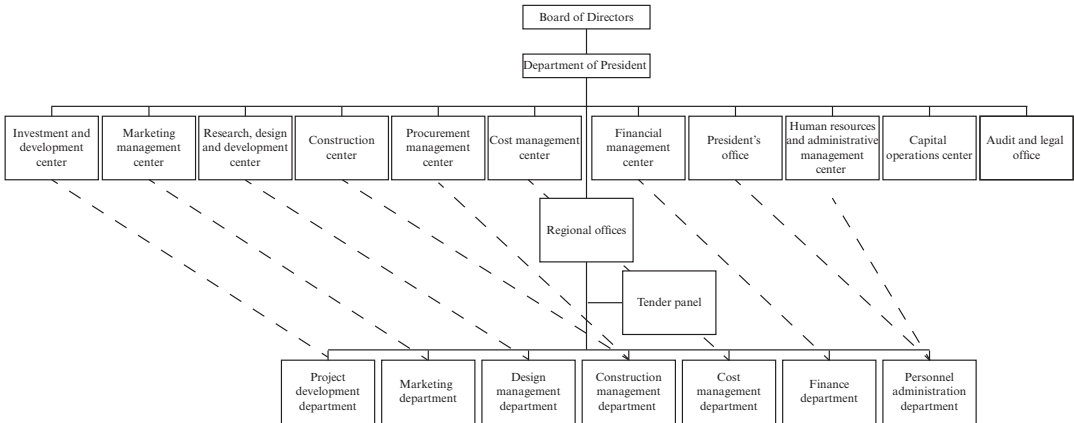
Board of Directors

Department of President

Investment and development center

Marketing management center

Research, design and development center

Construction center

Procurement management center

Cost management center

Financial management center

President's office

Human resources and administrative management center

Capital operations center

Audit and legal office

Regional offices

Tender panel

Project development department

Marketing department

Design management department

Construction management department

Cost management department

Finance department

Personnel administration department